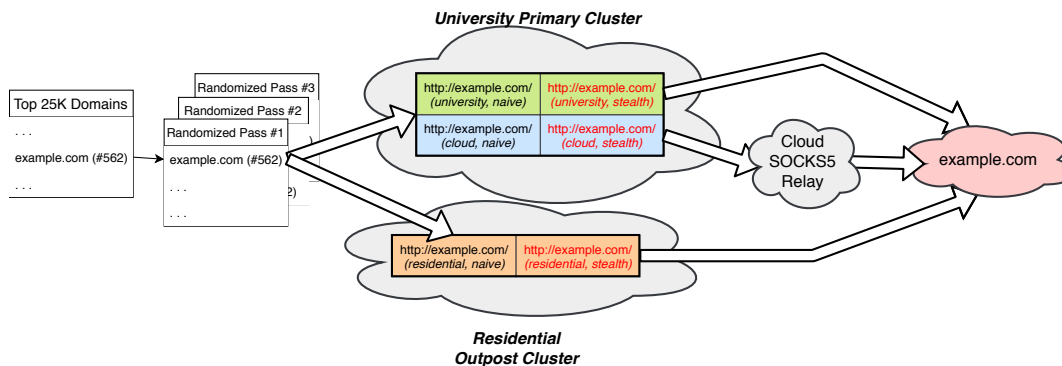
University Primary Cluster

Top 25K Domains
. . .
example.com (#562)
. . .

Randomized Pass #3
Randomized Pass #2
Randomized Pass #1
example.com (#562)
. . .
. . .

| http://example.com/ (university, naive) | http://example.com/ (university, stealth) |
|---|---|
| http://example.com/ (cloud, naive) | http://example.com/ (cloud, stealth) |

Cloud SOCKS5 Relay

example.com

| http://example.com/ (residential, naive) | http://example.com/ (residential, stealth) |
|---|---|

Residential Outpost Cluster